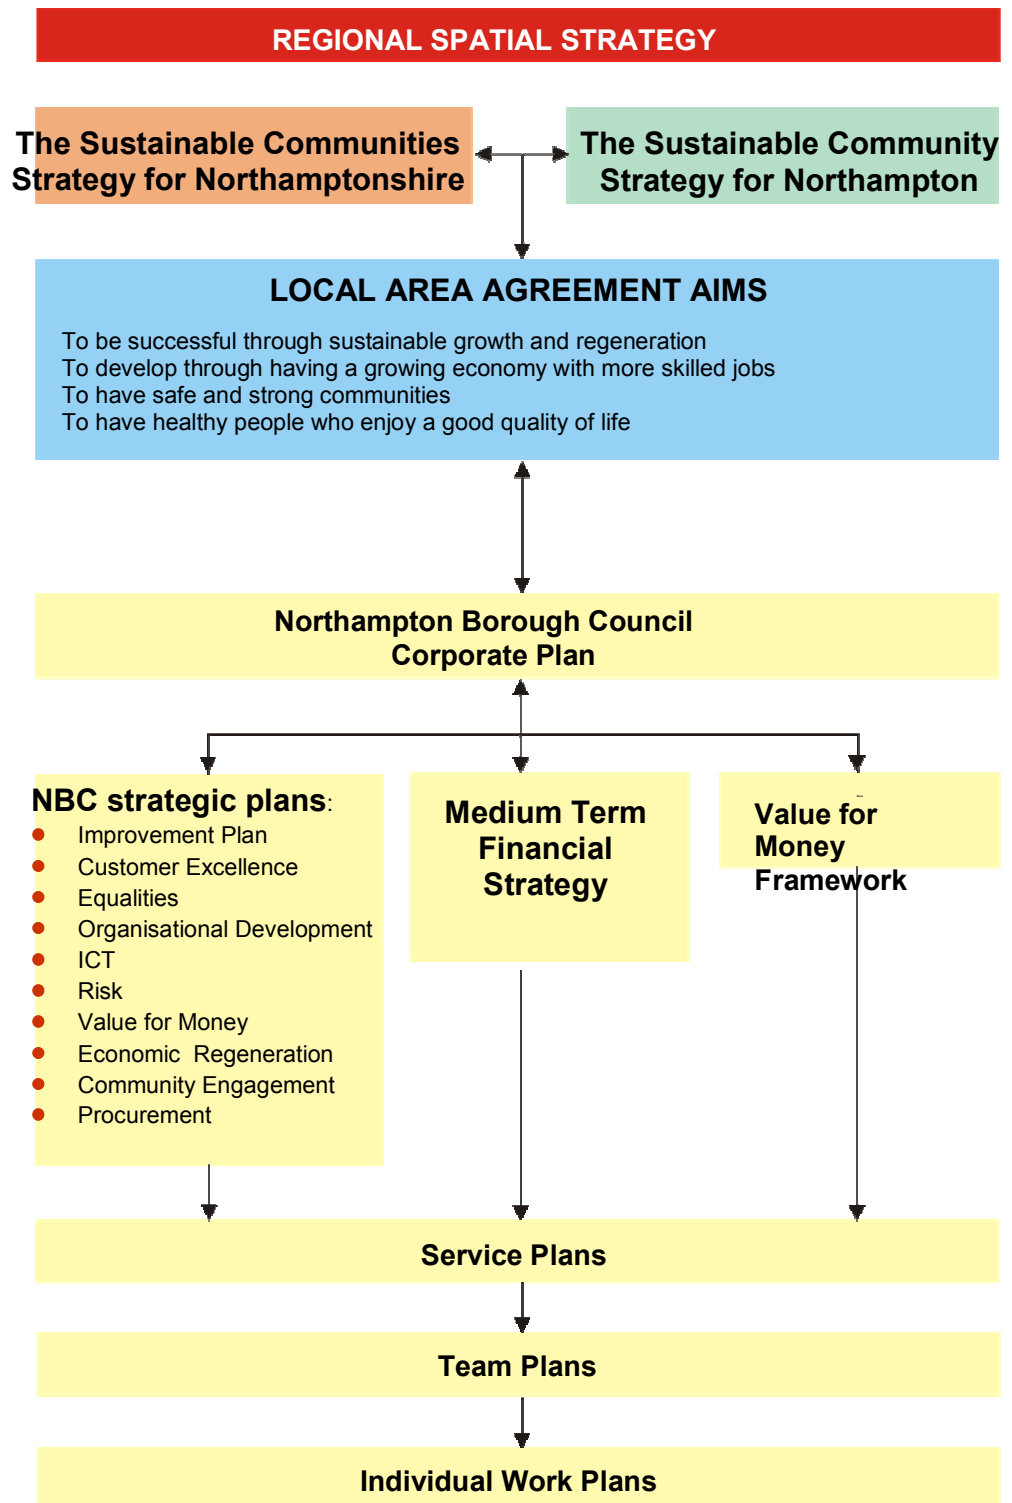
REGIONAL SPATIAL STRATEGY

The Sustainable Communities Strategy for Northamptonshire

The Sustainable Community Strategy for Northampton

LOCAL AREA AGREEMENT AIMS

To be successful through sustainable growth and regeneration
To develop through having a growing economy with more skilled jobs
To have safe and strong communities
To have healthy people who enjoy a good quality of life

Northampton Borough Council
Corporate Plan

NBC strategic plans:
- Improvement Plan
- Customer Excellence
- Equalities
- Organisational Development
- ICT
- Risk
- Value for Money
- Economic Regeneration
- Community Engagement
- Procurement

Medium Term Financial Strategy

Value for Money Framework

Service Plans

Team Plans

Individual Work Plans